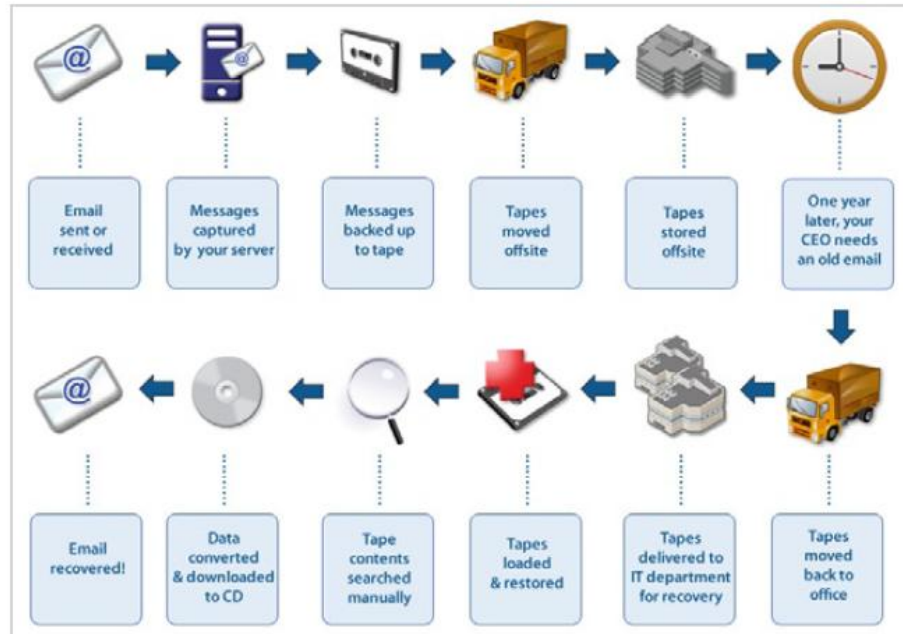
@

Email sent or received

Messages captured by your server

Messages backed up to tape

Tapes moved offsite

Tapes stored offsite

One year later, your CEO needs an old email

Tapes moved back to office

Tapes delivered to IT department for recovery

Tapes loaded & restored

Tape contents searched manually

Data converted & downloaded to CD

@

Email recovered!